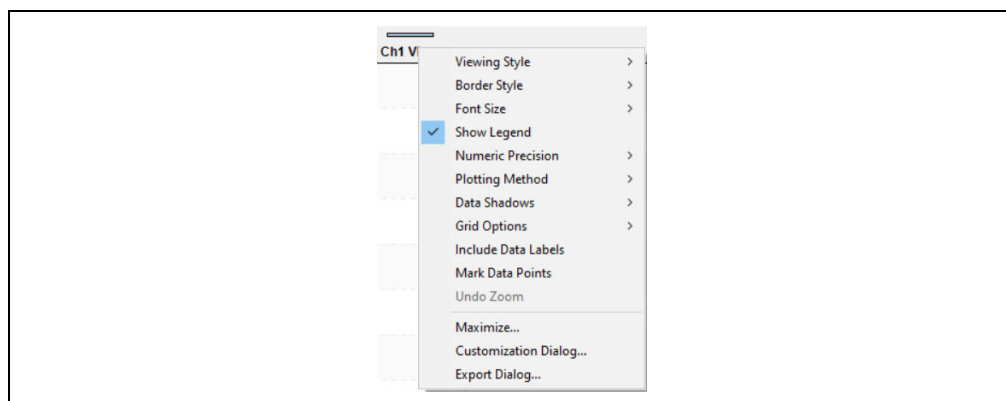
Ch1 V

Viewing Style >
Border Style >
Font Size >
✓ Show Legend
Numeric Precision >
Plotting Method >
Data Shadows >
Grid Options >
Include Data Labels
Mark Data Points
Undo Zoom
Maximize...
Customization Dialog...
Export Dialog...